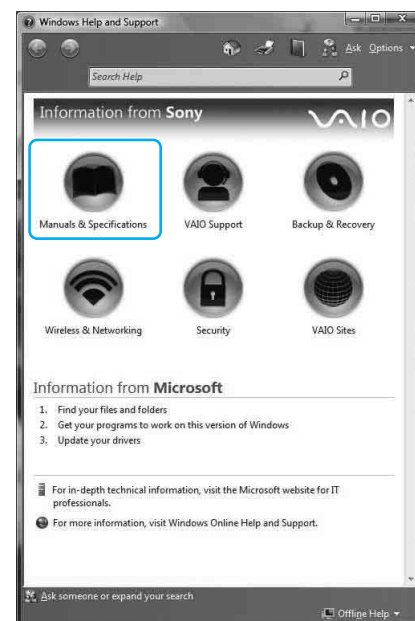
Windows Help and Support

Ask Options

Search Help

Information from Sony

VAIO

Manuals & Specifications

VAIO Support

Backup & Recovery

Wireless & Networking

Security

VAIO Sites

Information from Microsoft

1. Find your files and folders
2. Get your programs to work on this version of Windows
3. Update your drivers

For in-depth technical information, visit the Microsoft website for IT professionals.

For more information, visit Windows Online Help and Support.

Ask someone or expand your search

Offline Help